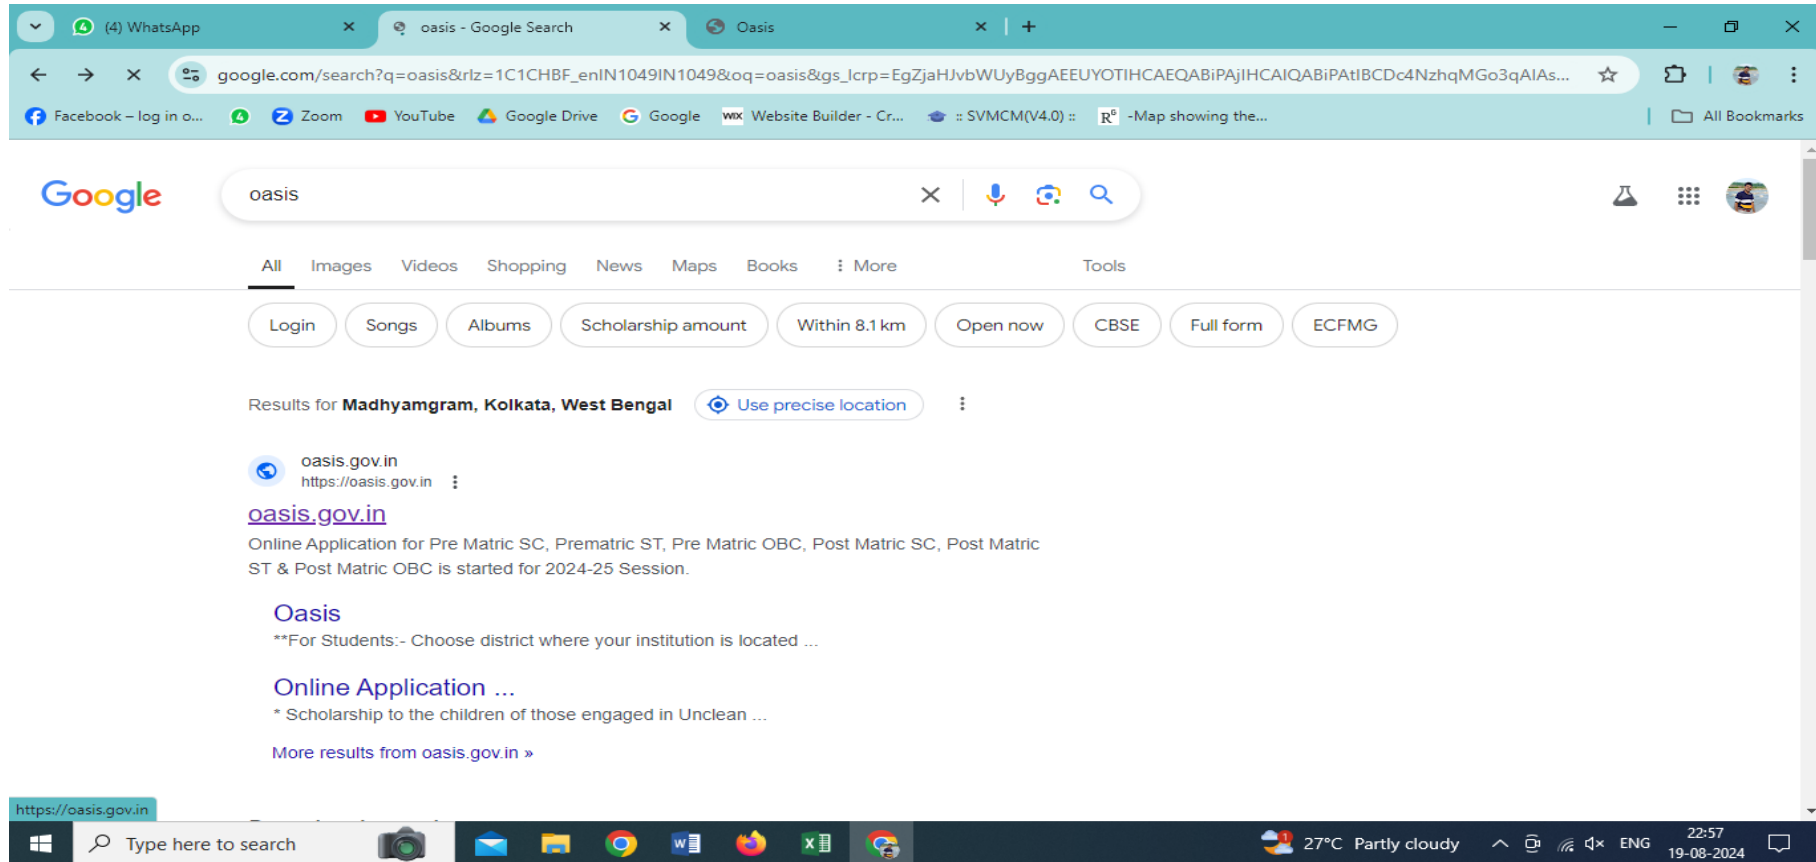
(4) WhatsApp
oasis - Google Search
Oasis

google.com/search?q=oasis&rlz=1C1CHBF_enIN1049IN1049&oq=oasis&gs_lcrp=EgZjaHJvbWUyBggAEEUYOTIHCAEQABiPAjIHCAIQABiPAtIBCDc4NzhqMGo3qAIAs...

Facebook – log in o... Zoom YouTube Google Drive Google Website Builder - Cr... :: SVMCM(V4.0) :: -Map showing the... All Bookmarks

Google

oasis

All Images Videos Shopping News Maps Books More Tools

Login Songs Albums Scholarship amount Within 8.1 km Open now CBSE Full form ECFMG

Results for **Madhyamgram, Kolkata, West Bengal** Use precise location

oasis.gov.in
https://oasis.gov.in

oasis.gov.in
Online Application for Pre Matric SC, Prematric ST, Pre Matric OBC, Post Matric SC, Post Matric ST & Post Matric OBC is started for 2024-25 Session.

Oasis
**For Students:- Choose district where your institution is located ...

Online Application ...
* Scholarship to the children of those engaged in Unclean ...

More results from oasis.gov.in »

https://oasis.gov.in

Type here to search

27°C Partly cloudy ENG 22:57 19-08-2024